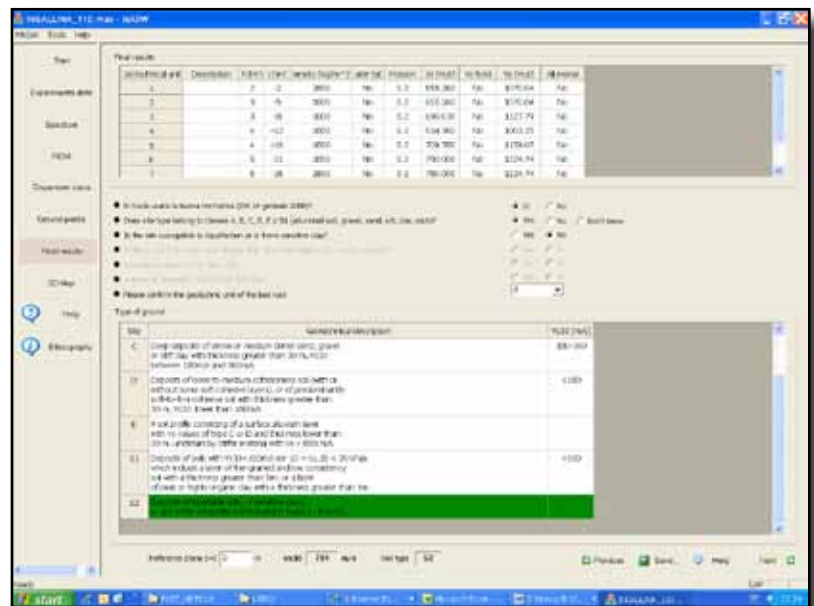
MASW

Start

Experimental data

Spectrum

MASW

Dispersion curve

Ground profile

Final results

2D Map

Help

Bibliography

Final results

| Geotechnical unit | Description | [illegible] | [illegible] | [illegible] | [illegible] | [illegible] | Vs [m/s] | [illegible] | Vs [m/s] | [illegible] |
|---|---|---|---|---|---|---|---|---|---|---|
| 1 | | 2 | 2 | 1800 | No | 0.3 | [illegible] | No | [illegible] | No |
| 2 | | 3 | 5 | 1800 | No | 0.3 | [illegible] | No | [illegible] | No |
| 3 | | 3 | 8 | 1800 | No | 0.3 | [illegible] | No | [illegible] | No |
| 4 | | 4 | 12 | 1800 | No | 0.3 | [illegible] | No | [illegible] | No |
| 5 | | 4 | 16 | 1800 | No | 0.3 | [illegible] | No | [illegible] | No |
| 6 | | 5 | 21 | 1800 | No | 0.3 | 700.000 | No | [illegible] | No |
| 7 | | 5 | 26 | 1800 | No | 0.3 | 700.000 | No | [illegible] | No |

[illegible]

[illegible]

Is the site susceptible to liquefaction or is there sensitive clay?

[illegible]

Please confirm the geotechnical unit of the bed rock

Type of ground

| Site | Geotechnical description | Vs30 [m/s] |
|---|---|---|
| C | Deep deposits of dense or medium dense sand, gravel or stiff clay with thickness greater than 30 m, Vs30 between 180 m/s and 360 m/s | 180-360 |
| D | Deposits of loose to medium cohesionless soil (with or without some soft cohesive layers), or of predominantly soft-to-firm cohesive soil with thickness greater than 30 m, Vs30 lower than 180 m/s | <180 |
| E | A soil profile consisting of a surface alluvium layer with Vs values of type C or D and thickness lower than 20 m, underlain by stiffer material with Vs > 800 m/s | |
| S1 | Deposits of soils with Vs30<100 m/s (or 10 < Cu,30 < 20 kPa) which include a layer of fine grained and/or low consistency soil with a thickness greater than 8m, or a layer of peat or highly organic clay with a thickness greater than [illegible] | <100 |
| S2 | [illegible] | |

Reference plane [m]: 0 m Vs30: 784 m/s Soil type: S2

Previous Save Help Next

start